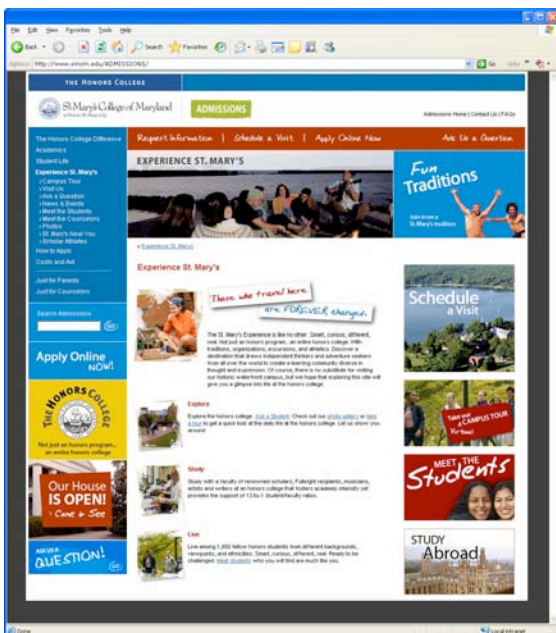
File Edit View Favorites Tools Help

Back Search Favorites

Address http://www.smcm.edu/ADMISSIONS/ Go Links

THE HONORS COLLEGE

St. Mary's College of Maryland

ADMISSIONS

Admissions Home | Contact Us | FAQs

Request Information | Schedule a Visit | Apply Online Now | Ask Us a Question

The Honors College Difference
Academics
Student Life
Experience St. Mary's
› Campus Tour
› Visit Us
› Ask a Question
› News & Events
› Meet the Students
› Meet the Counselors
› Photos
› St. Mary's Near You
› Scholar Athletes
How to Apply
Costs and Aid

Just for Parents
Just for Counselors

Search Admissions
Go

Apply Online NOW!

THE HONORS COLLEGE
Not just an honors program... an entire honors college.

Our House IS OPEN! Come & See

ASK US A QUESTION!

EXPERIENCE ST. MARY'S

Fun Traditions
Join in on a St. Mary's tradition

» Experience St. Mary's

Experience St. Mary's

Those who travel here are FOREVER changed.

The St. Mary's Experience is like no other. Smart, curious, different, real. Not just an honors program... an entire honors college. With traditions, organizations, excursions, and athletics. Discover a destination that draws independent thinkers and adventure seekers from all over the world to create a learning community diverse in thought and expression. Of course, there is no substitute for visiting our historic waterfront campus, but we hope that exploring this site will give you a glimpse into life at the honors college.

Explore
Explore the honors college. Ask a Student. Check out our photo gallery or take a tour to get a quick look at the daily life at the honors college. Let us show you around.

Study
Study with a faculty of renowned scholars, Fulbright recipients, musicians, artists and writers at an honors college that fosters academic intensity yet provides the support of 12-to-1 student/faculty ratios.

Live
Live among 1,900 fellow honors students from different backgrounds, viewpoints, and ethnicities. Smart, curious, different, real. Ready to be challenged. Meet students who you will find are much like you.

Schedule a Visit

Take our CAMPUS TOUR It's free!

MEET THE Students

STUDY Abroad

Done    Local intranet